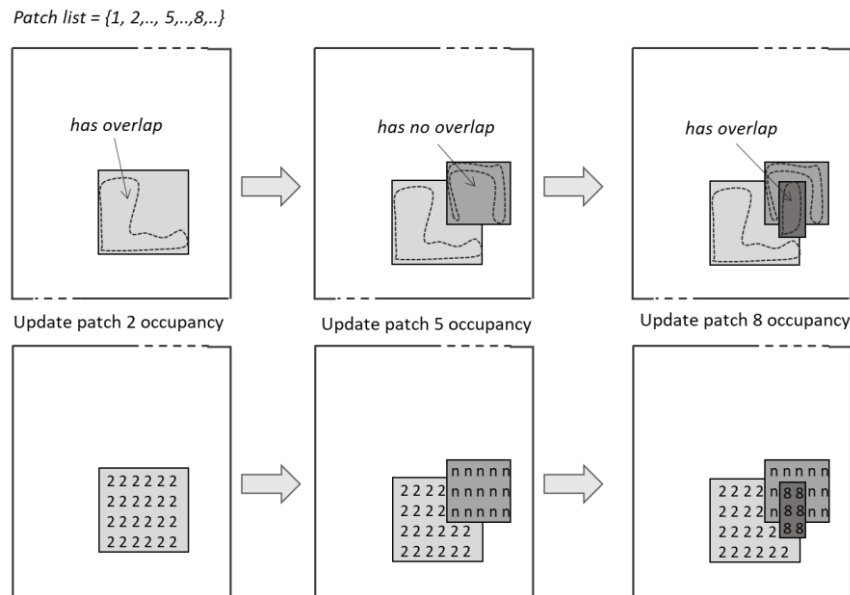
Patch list = {1, 2,.., 5,..,8,..}

has overlap

has no overlap

has overlap

Update patch 2 occupancy

Update patch 5 occupancy

Update patch 8 occupancy

2 2 2 2 2 2
2 2 2 2 2 2
2 2 2 2 2 2
2 2 2 2 2 2

n n n n n
2 2 2 2 n n n n n
2 2 2 2 n n n n n
2 2 2 2 2 2
2 2 2 2 2 2

n n n n n
2 2 2 2 n 8 8 n n
2 2 2 2 n 8 8 n n
2 2 2 2 2 8 8
2 2 2 2 2 2